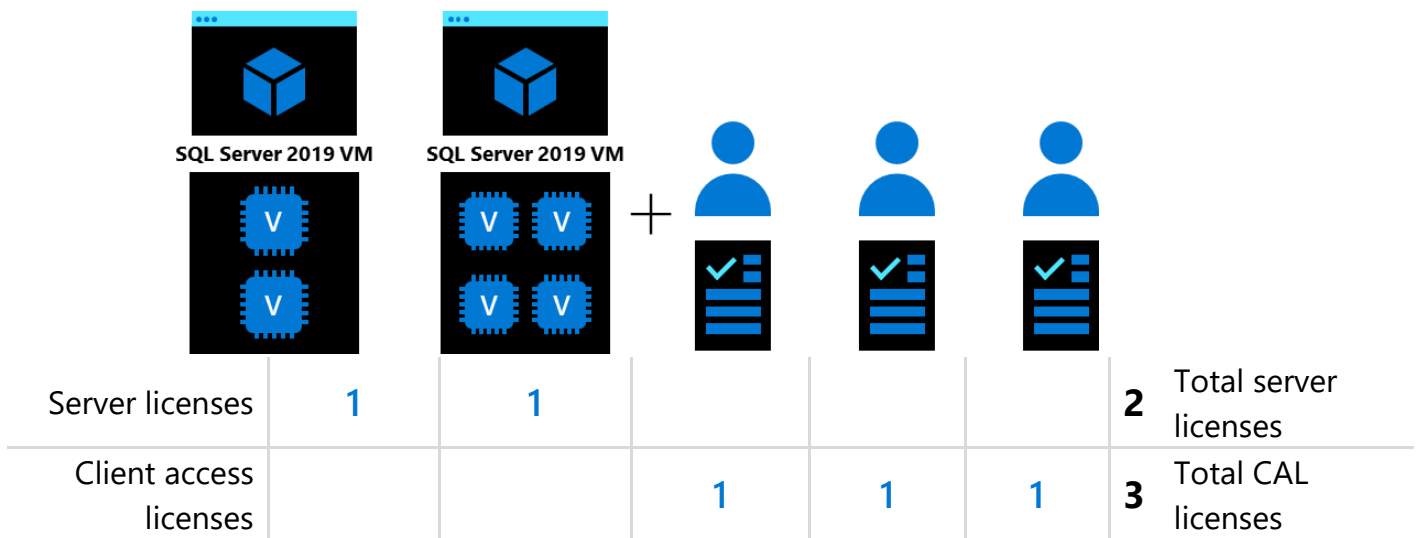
SQL Server 2019 VM

V V

SQL Server 2019 VM

V V V V

+

|  |  |  |  |  |  |  |
|---|---|---|---|---|---|---|
| Server licenses | 1 | 1 |  |  |  | **2** Total server licenses |
| Client access licenses |  |  | 1 | 1 | 1 | **3** Total CAL licenses |